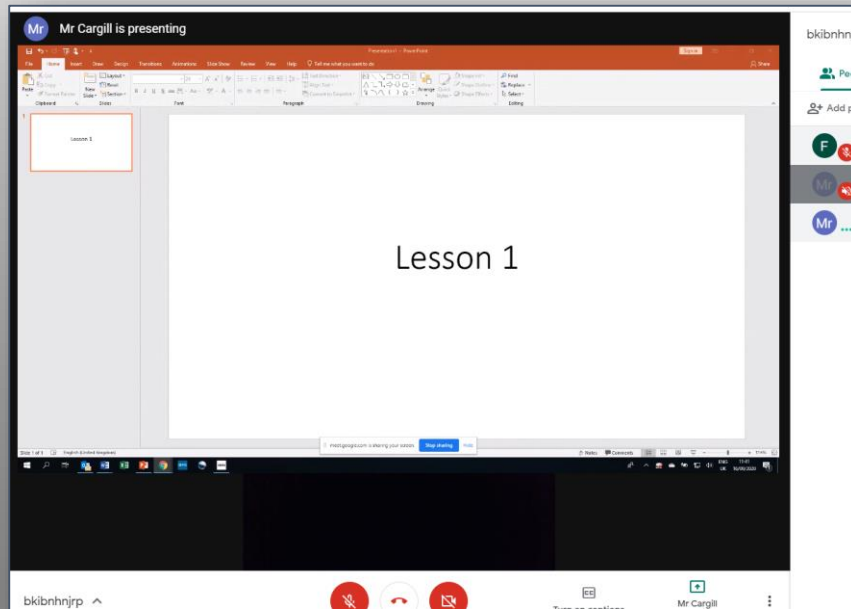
Mr Cargill is presenting

Presentation1 - PowerPoint

File Home Insert Draw Design Transitions Animations Slide Show Review View Help Tell me what you want to do

Share

Paste Cut Copy Format Painter Clipboard New Slide Layout Reset Section Slides Font Paragraph Drawing Editing Find Replace Select

1

Lesson 1

Lesson 1

Slide 1 of 1 English (United Kingdom)

meet.google.com is sharing your screen. Stop sharing Hide

Notes Comments

bkibnhnjrp

F

Mr

Mr

Add p

bkibnhnjrp

Turn on captions

Mr Cargill